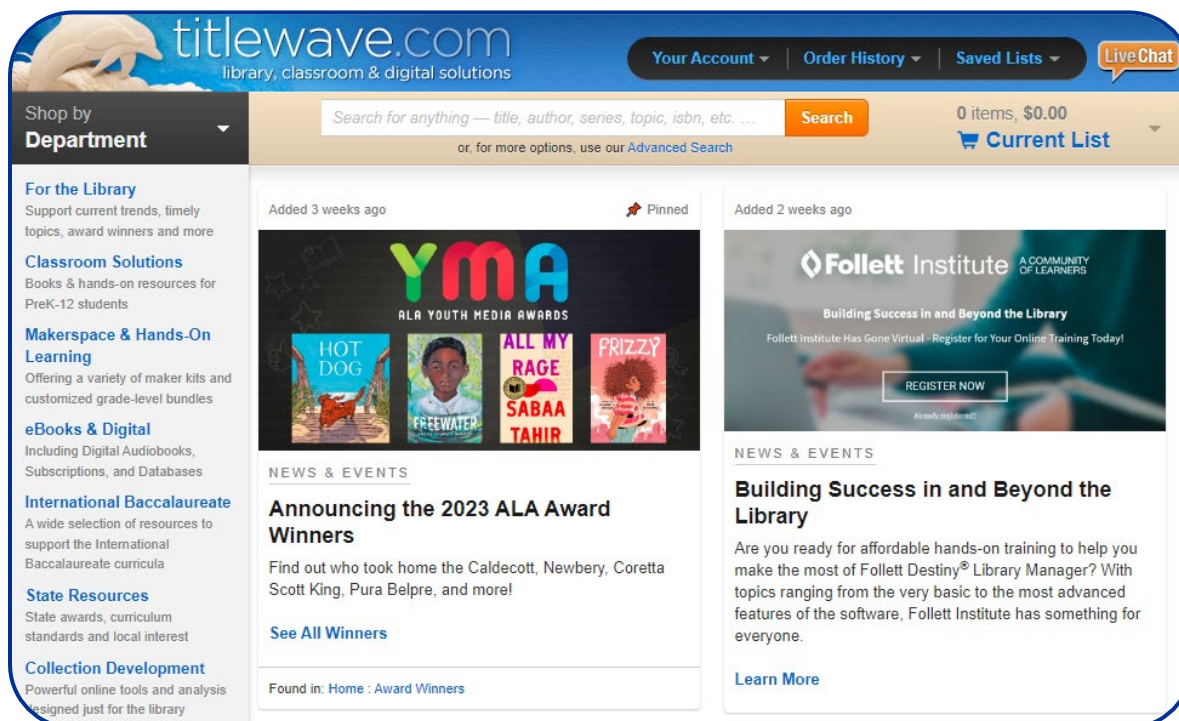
titlewave.com
library, classroom & digital solutions

Your Account ▾ | Order History ▾ | Saved Lists ▾ Live Chat

Shop by
Department

Search for anything — title, author, series, topic, isbn, etc. ... Search
or, for more options, use our Advanced Search

0 items, $0.00
Current List

For the Library
Support current trends, timely topics, award winners and more

Classroom Solutions
Books & hands-on resources for PreK-12 students

Makerspace & Hands-On Learning
Offering a variety of maker kits and customized grade-level bundles

eBooks & Digital
Including Digital Audiobooks, Subscriptions, and Databases

International Baccalaureate
A wide selection of resources to support the International Baccalaureate curricula

State Resources
State awards, curriculum standards and local interest

Collection Development
Powerful online tools and analysis designed just for the library

Added 3 weeks ago
Pinned

YMA
ALA YOUTH MEDIA AWARDS
HOT DOG
FREEWATER
ALL MY RAGE
SABAA TAHIR
FRIZZY

NEWS & EVENTS

Announcing the 2023 ALA Award Winners

Find out who took home the Caldecott, Newbery, Coretta Scott King, Pura Belpre, and more!

See All Winners

Found in: Home : Award Winners

Added 2 weeks ago

Follett Institute A COMMUNITY OF LEARNERS
Building Success in and Beyond the Library
Follett Institute Has Gone Virtual - Register for Your Online Training Today!
REGISTER NOW
Already registered?

NEWS & EVENTS

Building Success in and Beyond the Library

Are you ready for affordable hands-on training to help you make the most of Follett Destiny® Library Manager? With topics ranging from the very basic to the most advanced features of the software, Follett Institute has something for everyone.

Learn More